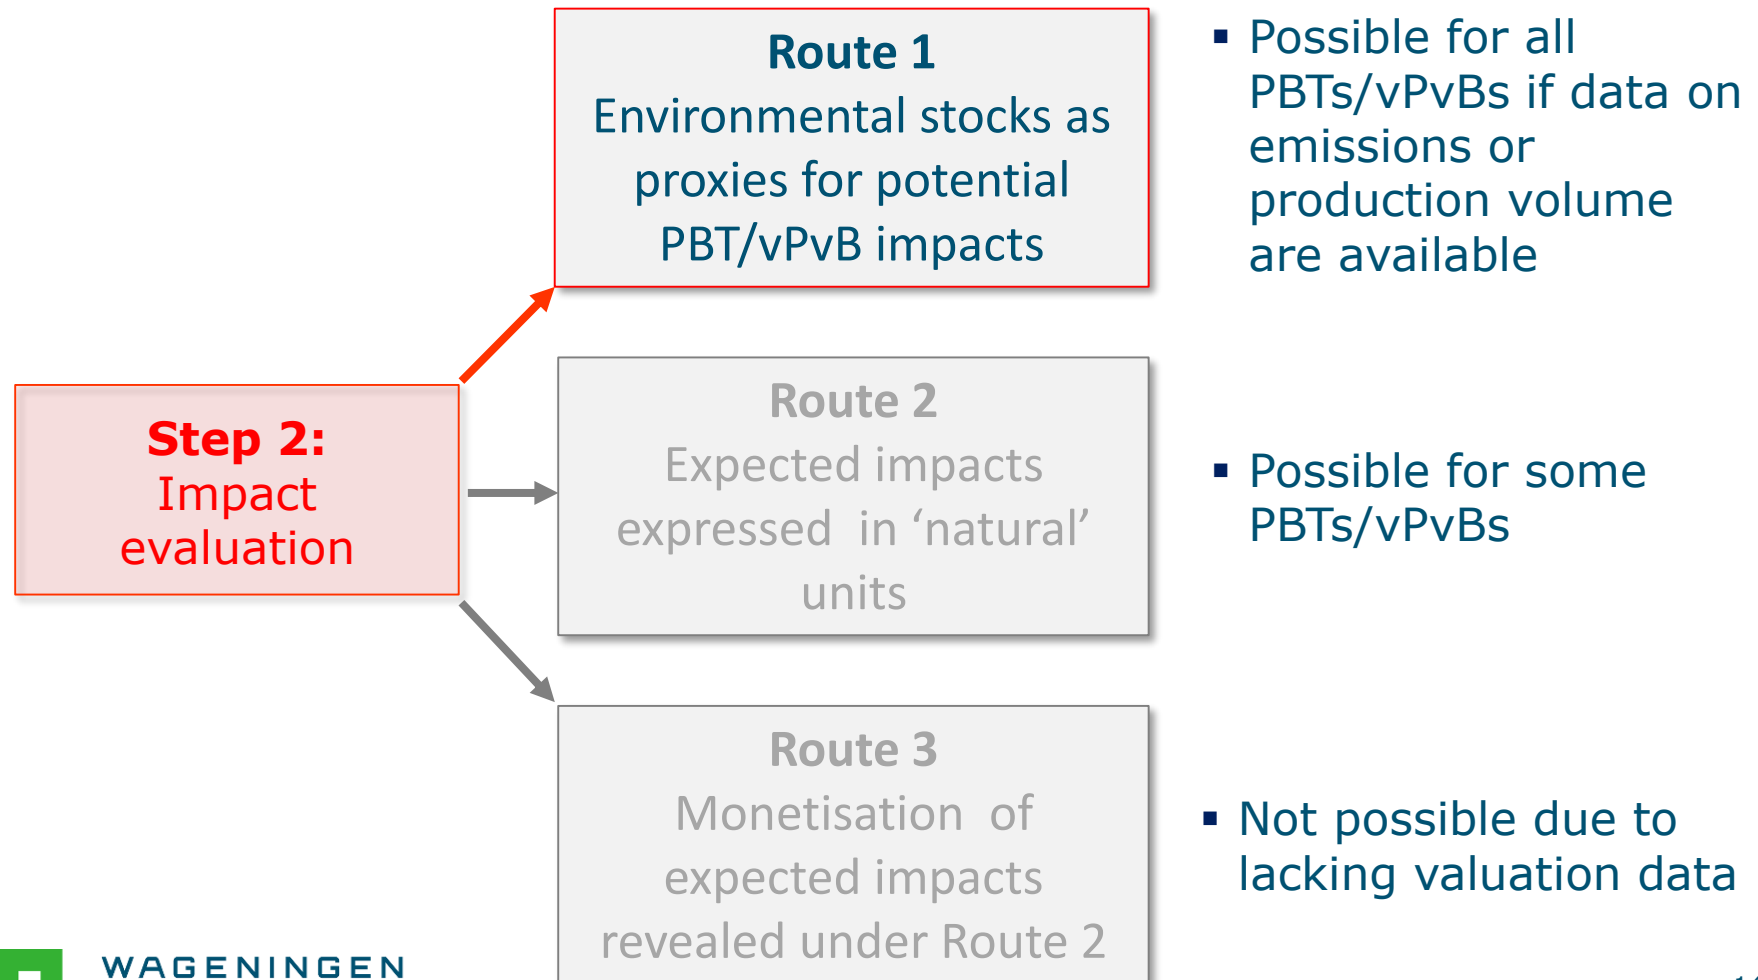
**Step 2:** Impact evaluation

**Route 1**
Environmental stocks as proxies for potential PBT/vPvB impacts

**Route 2**
Expected impacts expressed in ‘natural’ units

**Route 3**
Monetisation of expected impacts revealed under Route 2

▪ Possible for all PBTs/vPvBs if data on emissions or production volume are available

▪ Possible for some PBTs/vPvBs

▪ Not possible due to lacking valuation data

WAGENINGEN